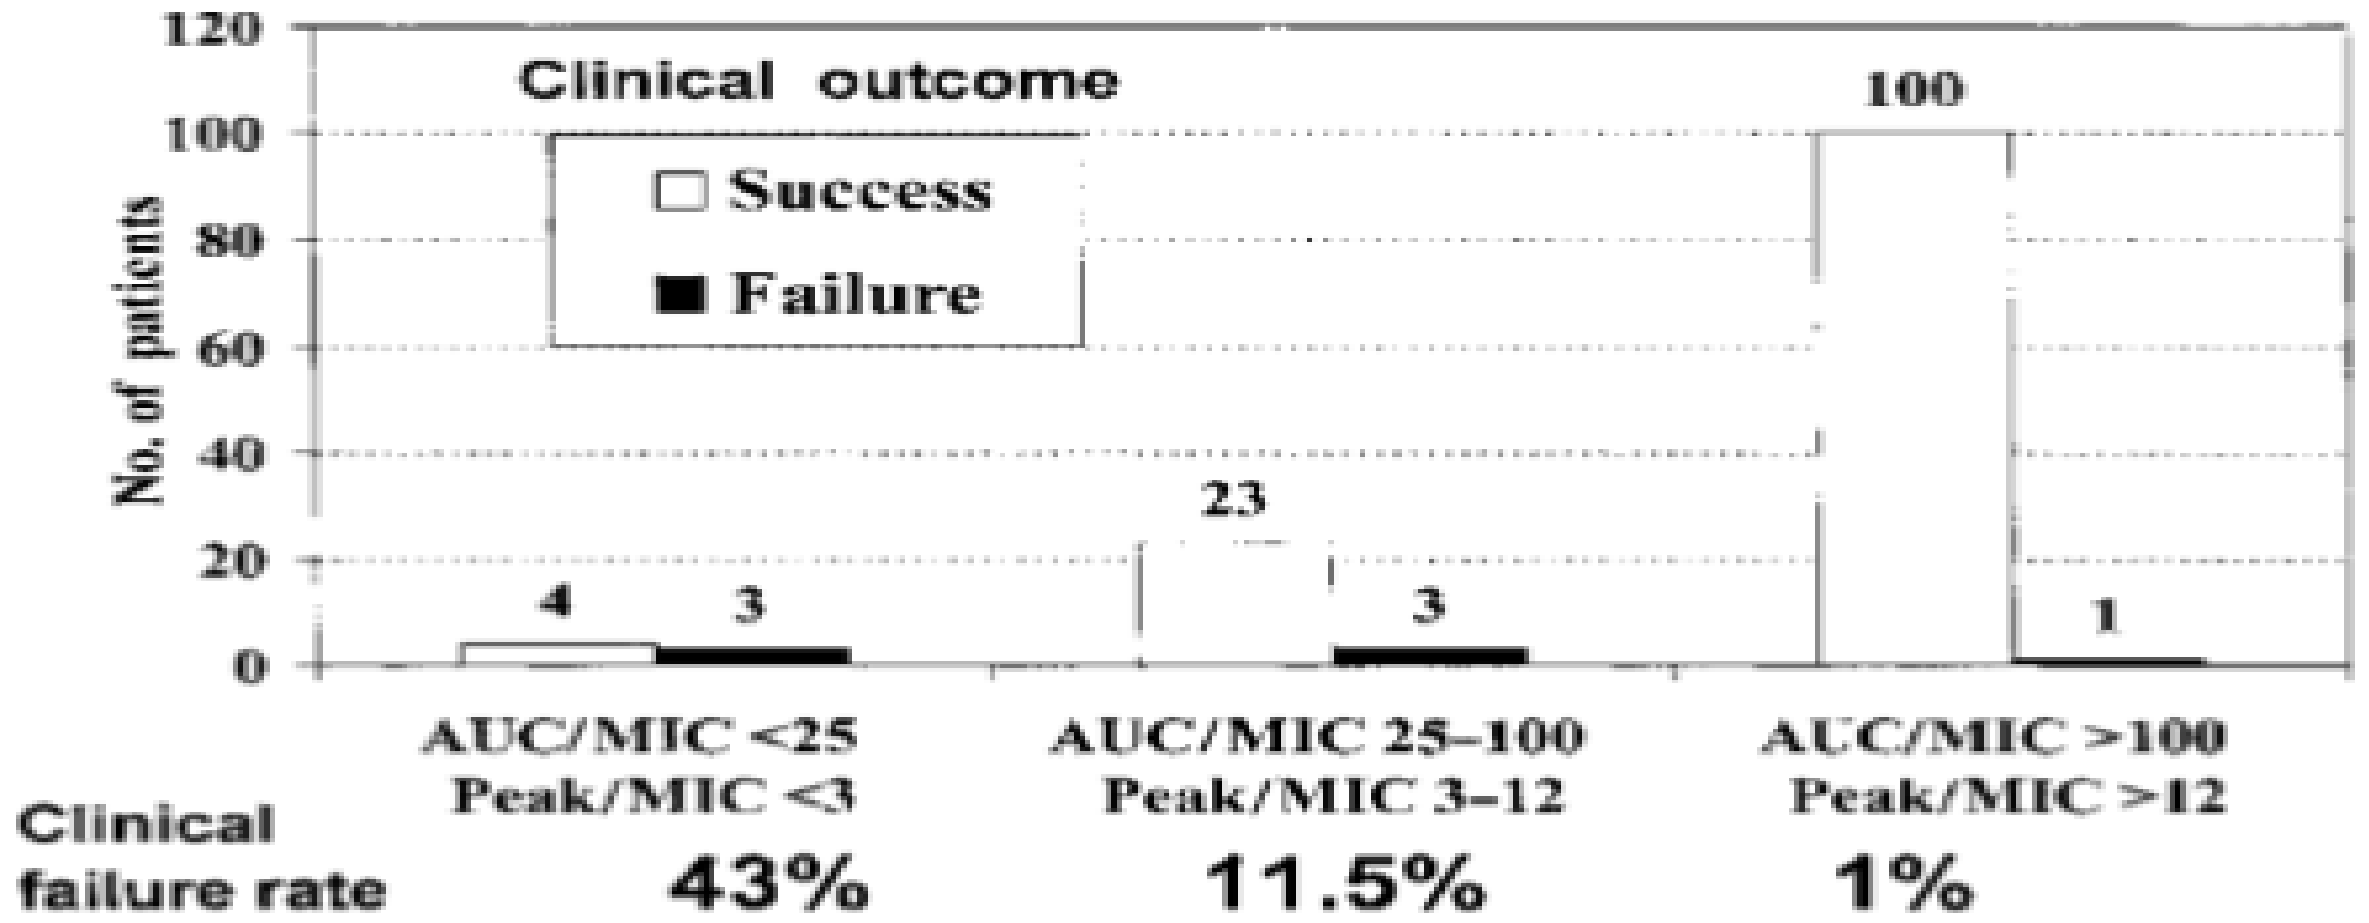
Clinical outcome

Success
Failure

No. of patients

120
100
80
60
40
20
0

4
3
23
3
100
1

AUC/MIC <25
Peak/MIC <3

AUC/MIC 25–100
Peak/MIC 3–12

AUC/MIC >100
Peak/MIC >12

Clinical failure rate

43%

11.5%

1%